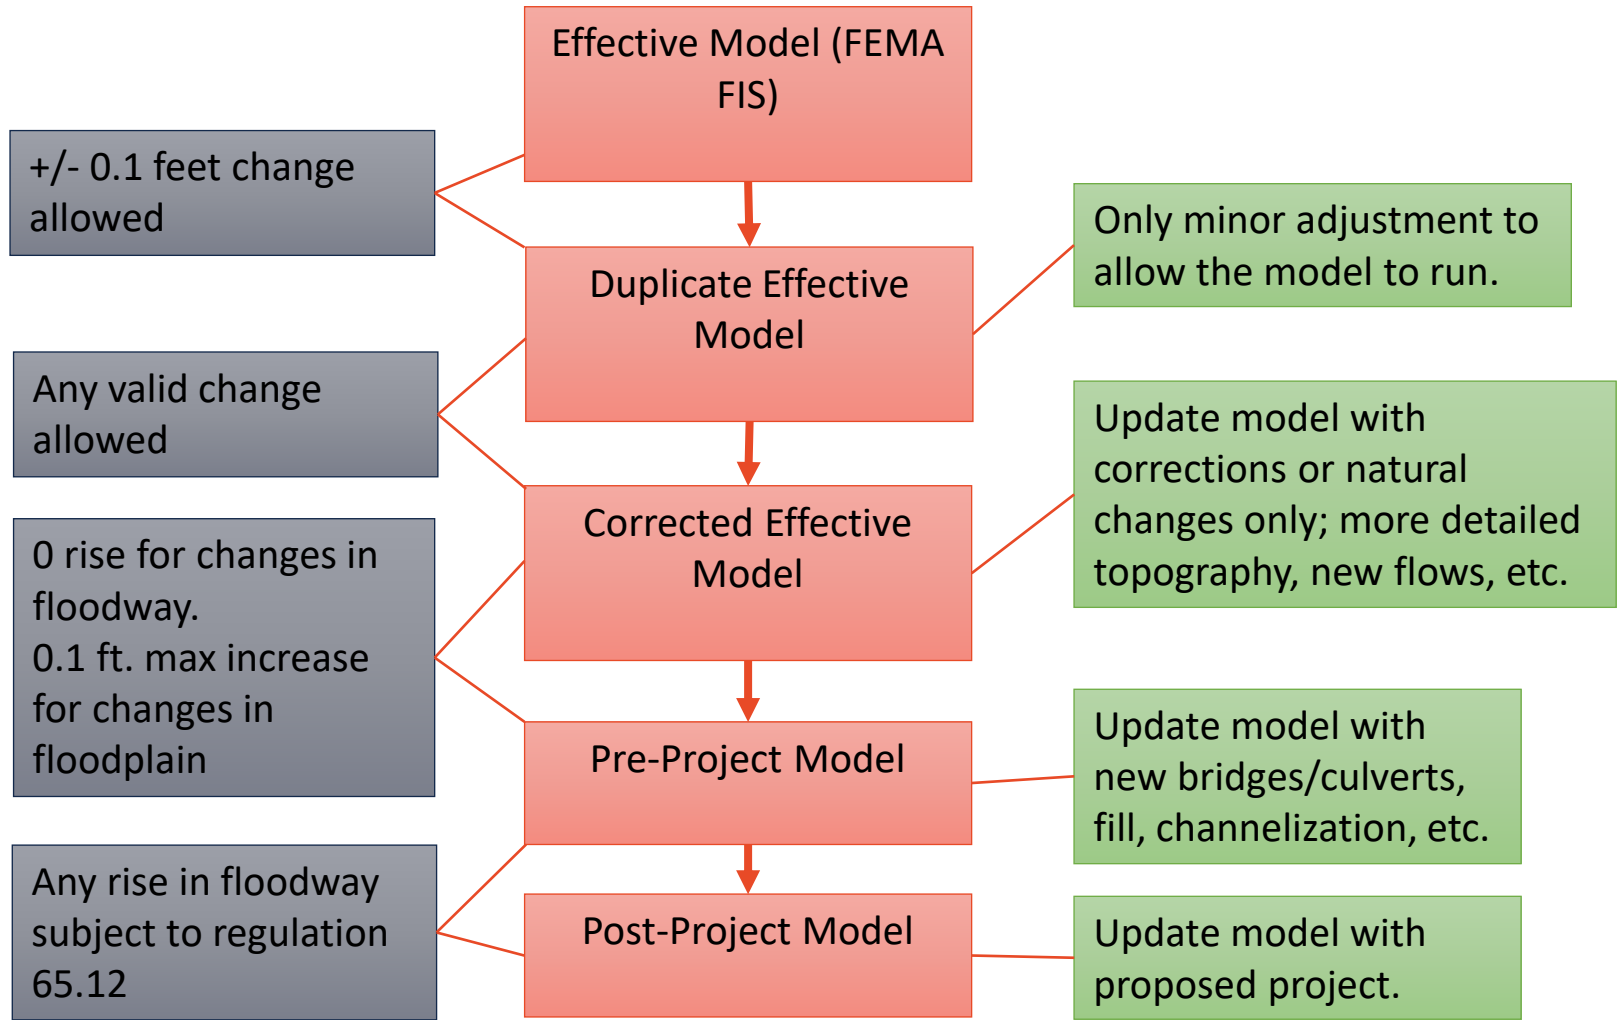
Effective Model (FEMA FIS)

+/- 0.1 feet change allowed

Duplicate Effective Model

Only minor adjustment to allow the model to run.

Any valid change allowed

Corrected Effective Model

Update model with corrections or natural changes only; more detailed topography, new flows, etc.

0 rise for changes in floodway.
0.1 ft. max increase for changes in floodplain

Pre-Project Model

Update model with new bridges/culverts, fill, channelization, etc.

Any rise in floodway subject to regulation 65.12

Post-Project Model

Update model with proposed project.